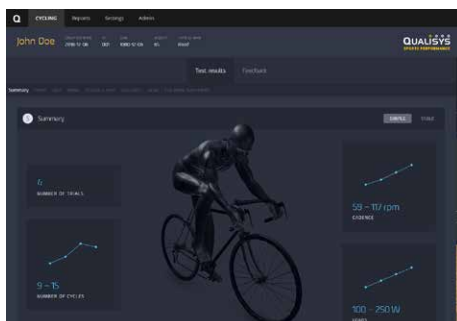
Q CYCLING Reports Settings Admin

John Doe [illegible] 2018-12-06 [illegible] 180 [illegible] 1980-12-06 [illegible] 85 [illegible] Road

QUALISYS SPORTS PERFORMANCE

Test results Feedback

Summary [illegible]

Summary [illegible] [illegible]

6
NUMBER OF TRIALS

9 – 15
NUMBER OF CYCLES

59 – 117 rpm
CADENCE

100 – 250 W
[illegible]